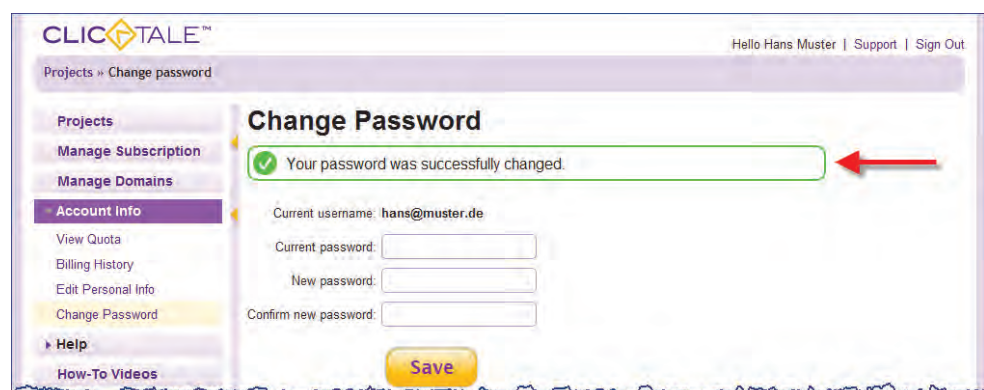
CLICTALE™

Hello Hans Muster | Support | Sign Out

Projects » Change password

Projects
Manage Subscription
Manage Domains
Account Info
View Quota
Billing History
Edit Personal Info
Change Password
Help
How-To Videos

Change Password

Your password was successfully changed.

Current username: hans@muster.de
Current password:
New password:
Confirm new password:

Save